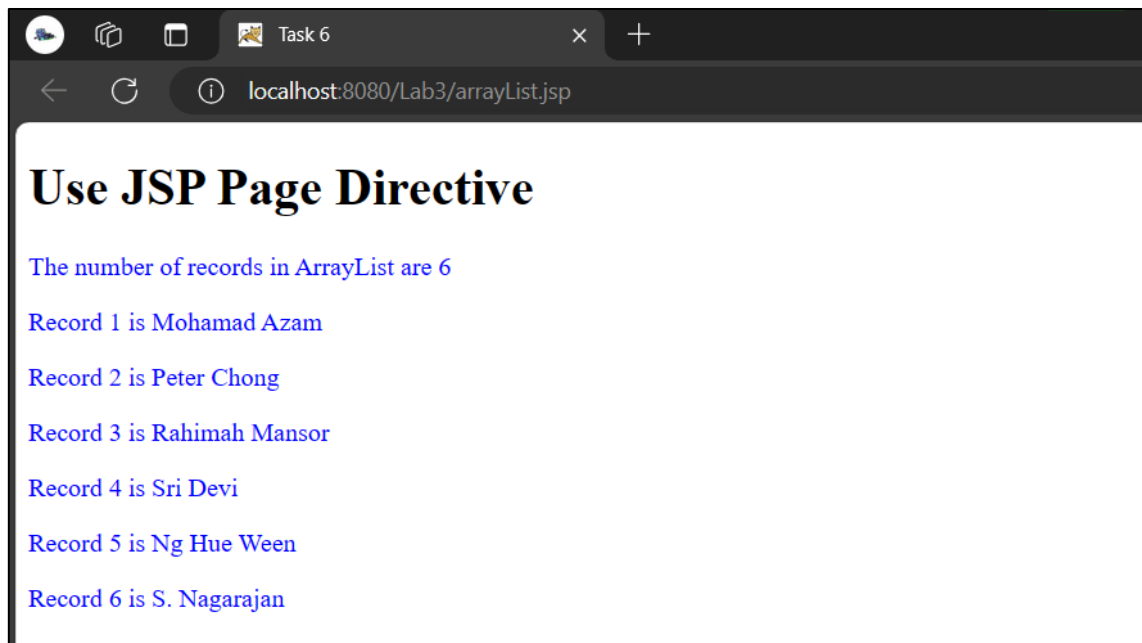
Task 6

localhost:8080/Lab3/arrayList.jsp

Use JSP Page Directive

The number of records in ArrayList are 6

Record 1 is Mohamad Azam

Record 2 is Peter Chong

Record 3 is Rahimah Mansor

Record 4 is Sri Devi

Record 5 is Ng Hue Ween

Record 6 is S. Nagarajan